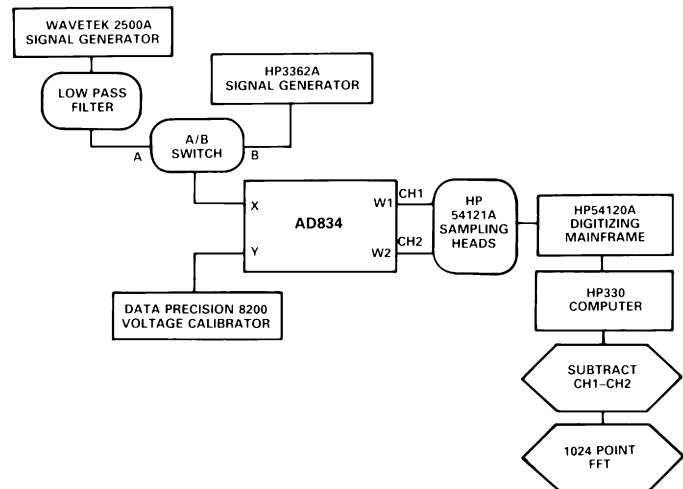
WAVETEK 2500A SIGNAL GENERATOR

LOW PASS FILTER

HP3362A SIGNAL GENERATOR

A

A/B SWITCH

B

X

AD834

W1

CH1

Y

W2

CH2

HP 54121A SAMPLING HEADS

HP54120A DIGITIZING MAINFRAME

DATA PRECISION 8200 VOLTAGE CALIBRATOR

HP330 COMPUTER

SUBTRACT CH1–CH2

1024 POINT FFT